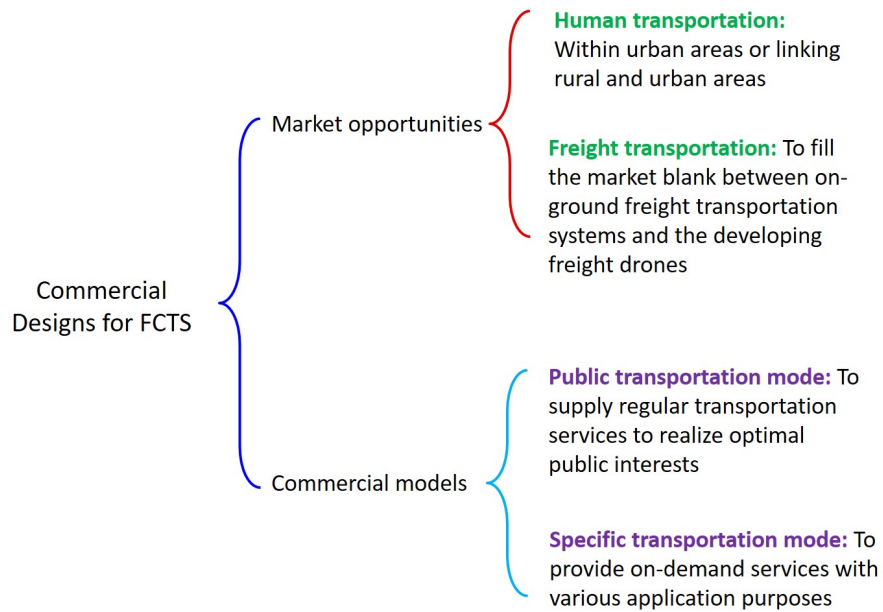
Commercial Designs for FCTS

Market opportunities

Human transportation: Within urban areas or linking rural and urban areas

Freight transportation: To fill the market blank between on-ground freight transportation systems and the developing freight drones

Commercial models

Public transportation mode: To supply regular transportation services to realize optimal public interests

Specific transportation mode: To provide on-demand services with various application purposes